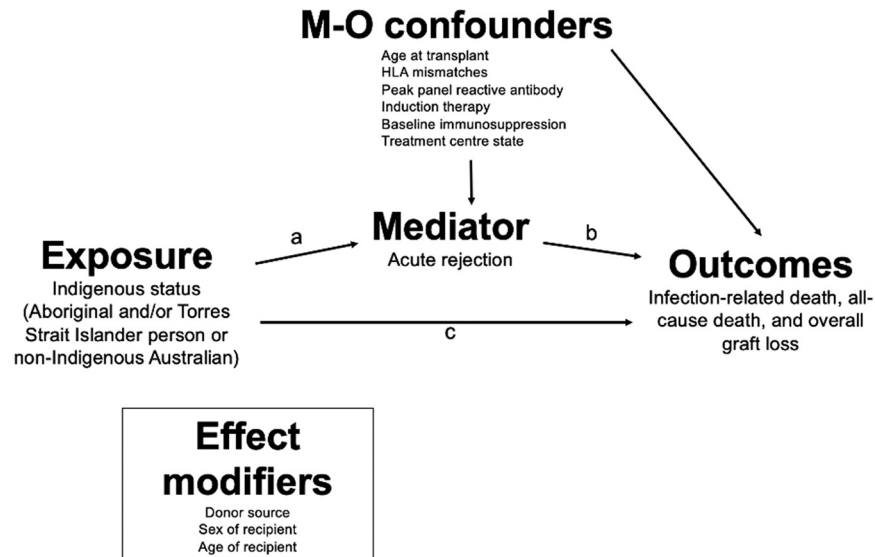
M-O confounders

Age at transplant
HLA mismatches
Peak panel reactive antibody
Induction therapy
Baseline immunosuppression
Treatment centre state

Exposure
Indigenous status (Aboriginal and/or Torres Strait Islander person or non-Indigenous Australian)

a

Mediator
Acute rejection

b

Outcomes
Infection-related death, all-cause death, and overall graft loss

c

Effect modifiers
Donor source
Sex of recipient
Age of recipient